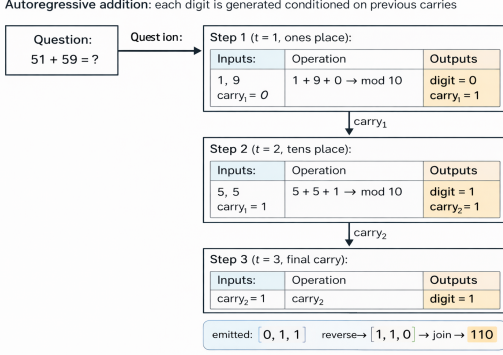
**Autoregressive addition**: each digit is generated conditioned on previous carries

Question:
51 + 59 = ?

Quest ion:

**Step 1** ($t$ = 1, ones place):

| Inputs: | Operation | Outputs |
|---|---|---|
| 1, 9<br>carry$_1$ = 0 | 1 + 9 + 0 → mod 10 | digit = 0<br>carry$_1$ = 1 |

carry$_1$

**Step 2** ($t$ = 2, tens place):

| Inputs: | Operation | Outputs |
|---|---|---|
| 5, 5<br>carry$_1$ = 1 | 5 + 5 + 1 → mod 10 | digit = 1<br>carry$_2$ = 1 |

carry$_2$

**Step 3** ($t$ = 3, final carry):

| Inputs: | Operation | Outputs |
|---|---|---|
| carry$_2$ = 1 | carry$_2$ | digit = 1 |

emitted: [0, 1, 1] reverse→ [1, 1, 0] → join → **110**